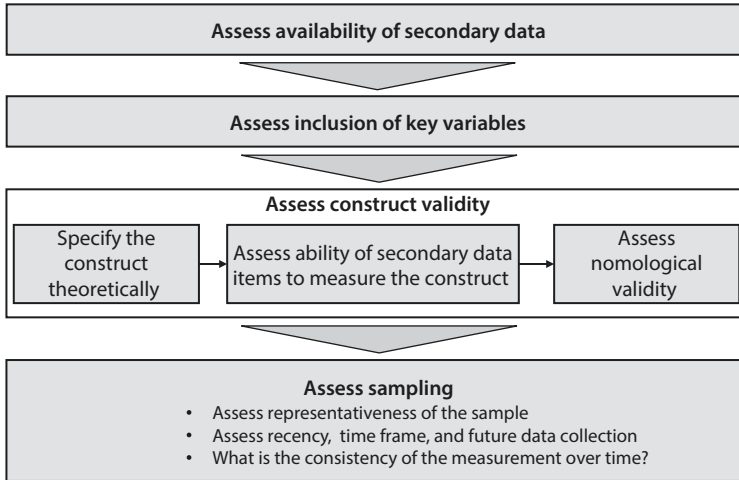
Assess availability of secondary data

Assess inclusion of key variables

Assess construct validity

Specify the construct theoretically

Assess ability of secondary data items to measure the construct

Assess nomological validity

Assess sampling

• Assess representativeness of the sample
• Assess recency, time frame, and future data collection
• What is the consistency of the measurement over time?